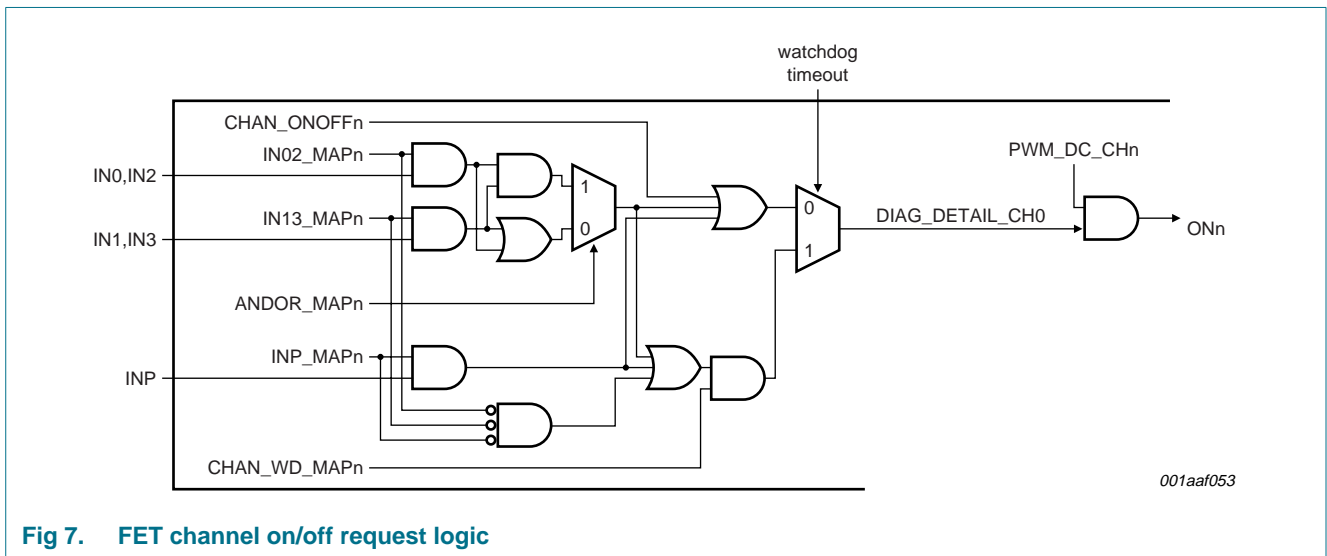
watchdog timeout

CHAN_ONOFFn

IN02_MAPn

IN0,IN2

IN13_MAPn

IN1,IN3

1

0

ANDOR_MAPn

INP_MAPn

INP

CHAN_WD_MAPn

0

1

DIAG_DETAIL_CH0

PWM_DC_CHn

ONn

001aaf053

Fig 7. FET channel on/off request logic